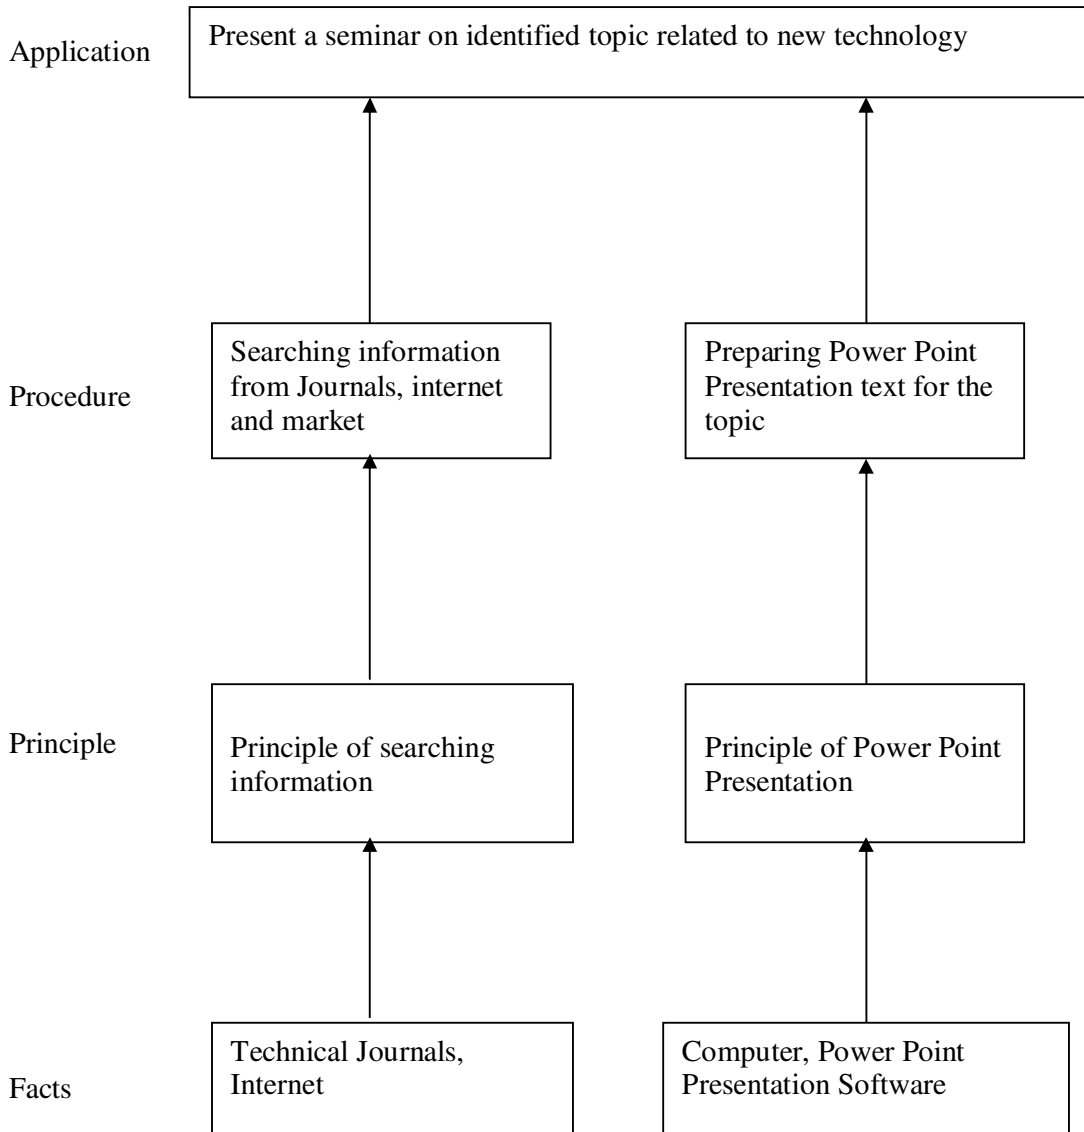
Application

Present a seminar on identified topic related to new technology

Procedure

Searching information from Journals, internet and market

Preparing Power Point Presentation text for the topic

Principle

Principle of searching information

Principle of Power Point Presentation

Facts

Technical Journals, Internet

Computer, Power Point Presentation Software